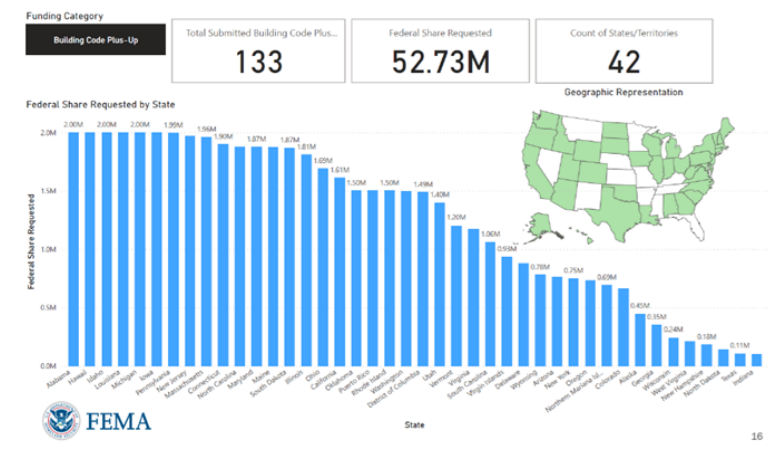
Funding Category

Building Code Plus-Up

Total Submitted Building Code Plus...

133

Federal Share Requested

52.73M

Count of States/Territories

42

Geographic Representation

Federal Share Requested by State

2.0M

1.5M

1.0M

0.5M

0.0M

Federal Share Requested

2.00M 2.00M 2.00M 2.00M 1.99M 1.96M 1.90M 1.87M 1.87M 1.81M 1.65M 1.61M 1.50M 1.50M 1.49M 1.40M 1.20M 1.06M 0.93M 0.78M 0.75M 0.69M 0.45M 0.35M 0.24M 0.18M 0.11M

Alabama Hawaii Idaho Louisiana Michigan Iowa Pennsylvania New Jersey Massachusetts Connecticut North Carolina Maryland Maine South Dakota Illinois Ohio California Oklahoma Puerto Rico Rhode Island Washington District of Columbia Utah Vermont Virginia South Carolina Virgin Islands Delaware Wyoming Arizona New York Oregon Northern Mariana Isl... Colorado Alaska Georgia Wisconsin West Virginia New Hampshire North Dakota Texas Indiana

State

FEMA

16